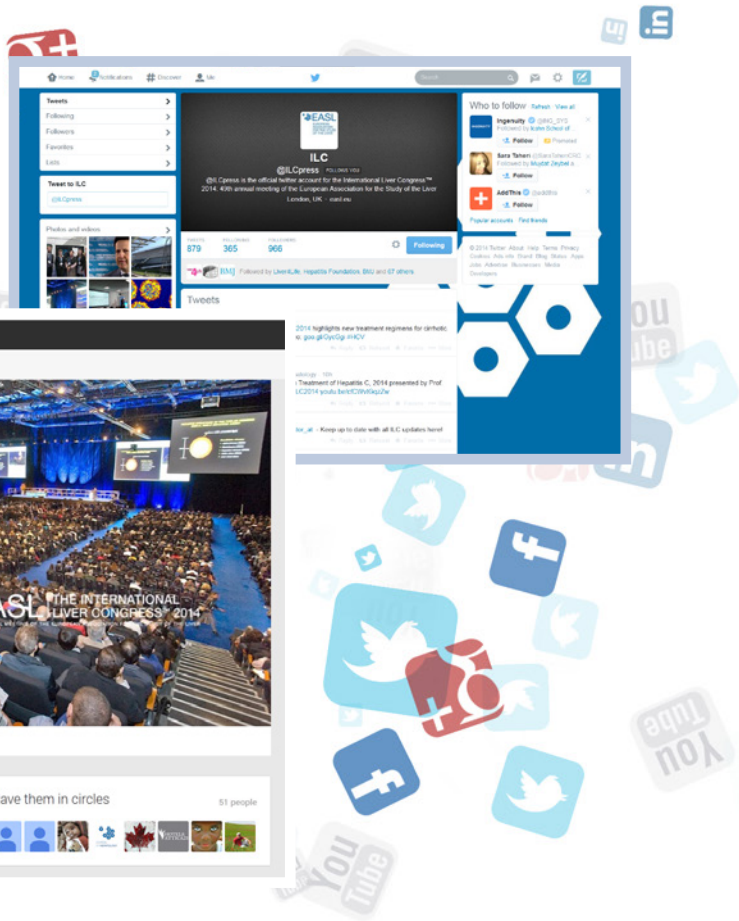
Home Notifications Discover Me

Search

Tweets
Following
Followers
Favorites
Lists

Tweet to ILC
@ILCpress

Photos and videos

EASL

ILC
@ILCpress FOLLOWS YOU
@ILCpress is the official twitter account for the International Liver Congress™ 2014: 49th annual meeting of the European Association for the Study of the Liver
London, UK · easl.eu

TWEETS 879
FOLLOWING 365
FOLLOWERS 966

Following

Followed by LiverLife, Hepatitis Foundation, BMJ and 67 others

Tweets

2014 highlights new treatment regimens for cirrhotic
o: goo.gl/GycGgi #HCV

Treatment of Hepatitis C, 2014 presented by Prof
LC2014 youtu.be/cfCtWKqzZw

Keep up to date with all ILC updates here!

Who to follow · Refresh · View all
Ingenuity @ING_SYS
Followed by Kahn School of
Follow
Promoted
Sara Taheri @SaraTaheriCIIC
Followed by Mujdat Zeybel
Follow
AddThis @addthis
Follow
Popular accounts · Find friends

© 2014 Twitter About Help Terms Privacy Cookies Ads info Brand Blog Status Apps Jobs Advertise Businesses Media Developers

EASL THE INTERNATIONAL LIVER CONGRESS™ 2014

ave them in circles
51 people

You Tube
You Tube
You Tube